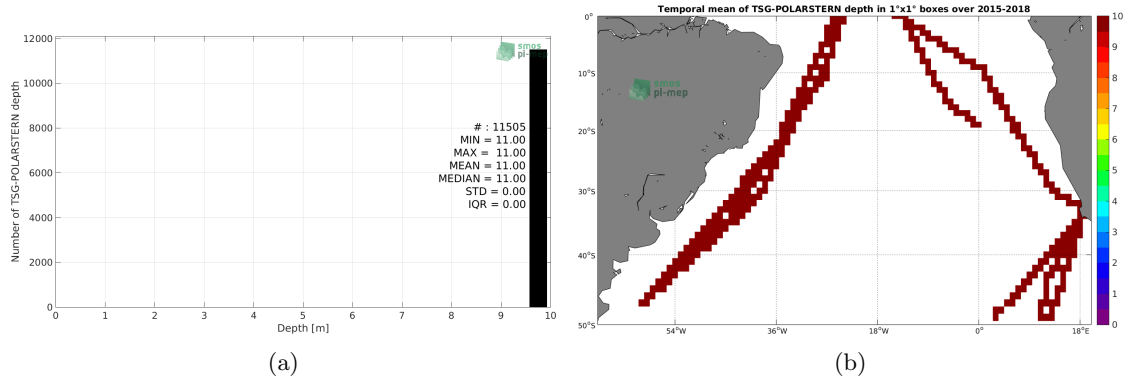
12000
10000
8000
6000
4000
2000
0
Number of TSG-POLARSTERN depth
0 1 2 3 4 5 6 7 8 9 10
Depth [m]
smos pi-mep
# : 11505
MIN = 11.00
MAX = 11.00
MEAN = 11.00
MEDIAN = 11.00
STD = 0.00
IQR = 0.00

(a)

Temporal mean of TSG-POLARSTERN depth in 1°x1° boxes over 2015-2018
0°
10°S
20°S
30°S
40°S
50°S
54°W
36°W
18°W
0°
18°E
smos pi-mep
10
9
8
7
6
5
4
3
2
1
0

(b)